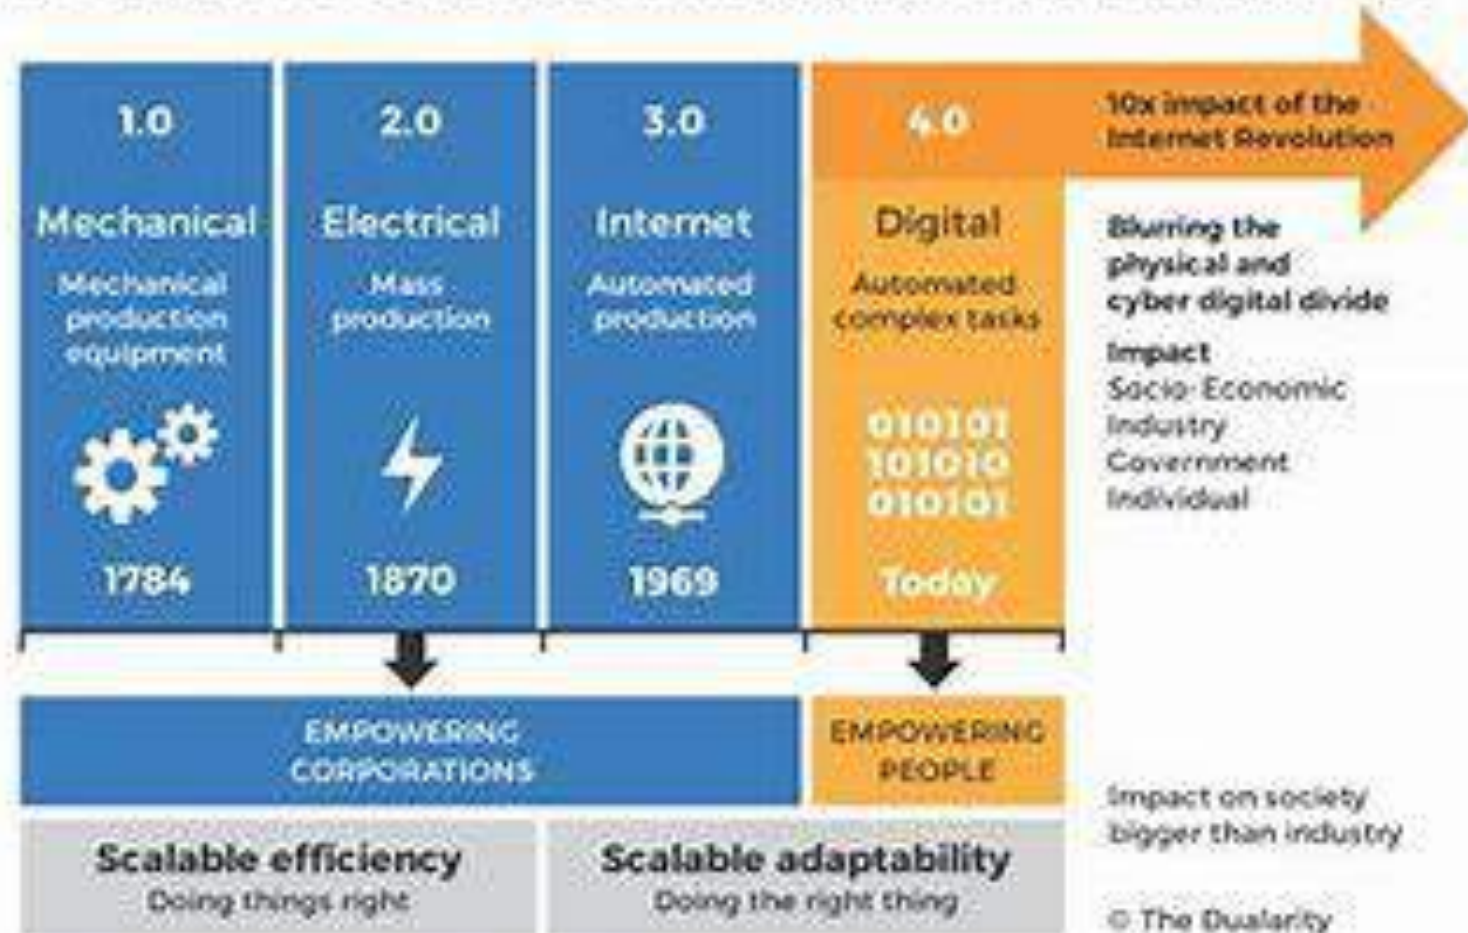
1.0
Mechanical
Mechanical production equipment
1784

2.0
Electrical
Mass production
1870

3.0
Internet
Automated production
1969

4.0
Digital
Automated complex tasks
010101
101010
010101
Today

10x impact of the Internet Revolution

Blurring the physical and cyber digital divide

Impact
Socio-Economic
Industry
Government
Individual

EMPOWERING CORPORATIONS

EMPOWERING PEOPLE

Impact on society bigger than industry

Scalable efficiency
Doing things right

Scalable adaptability
Doing the right thing

© The Dualarity